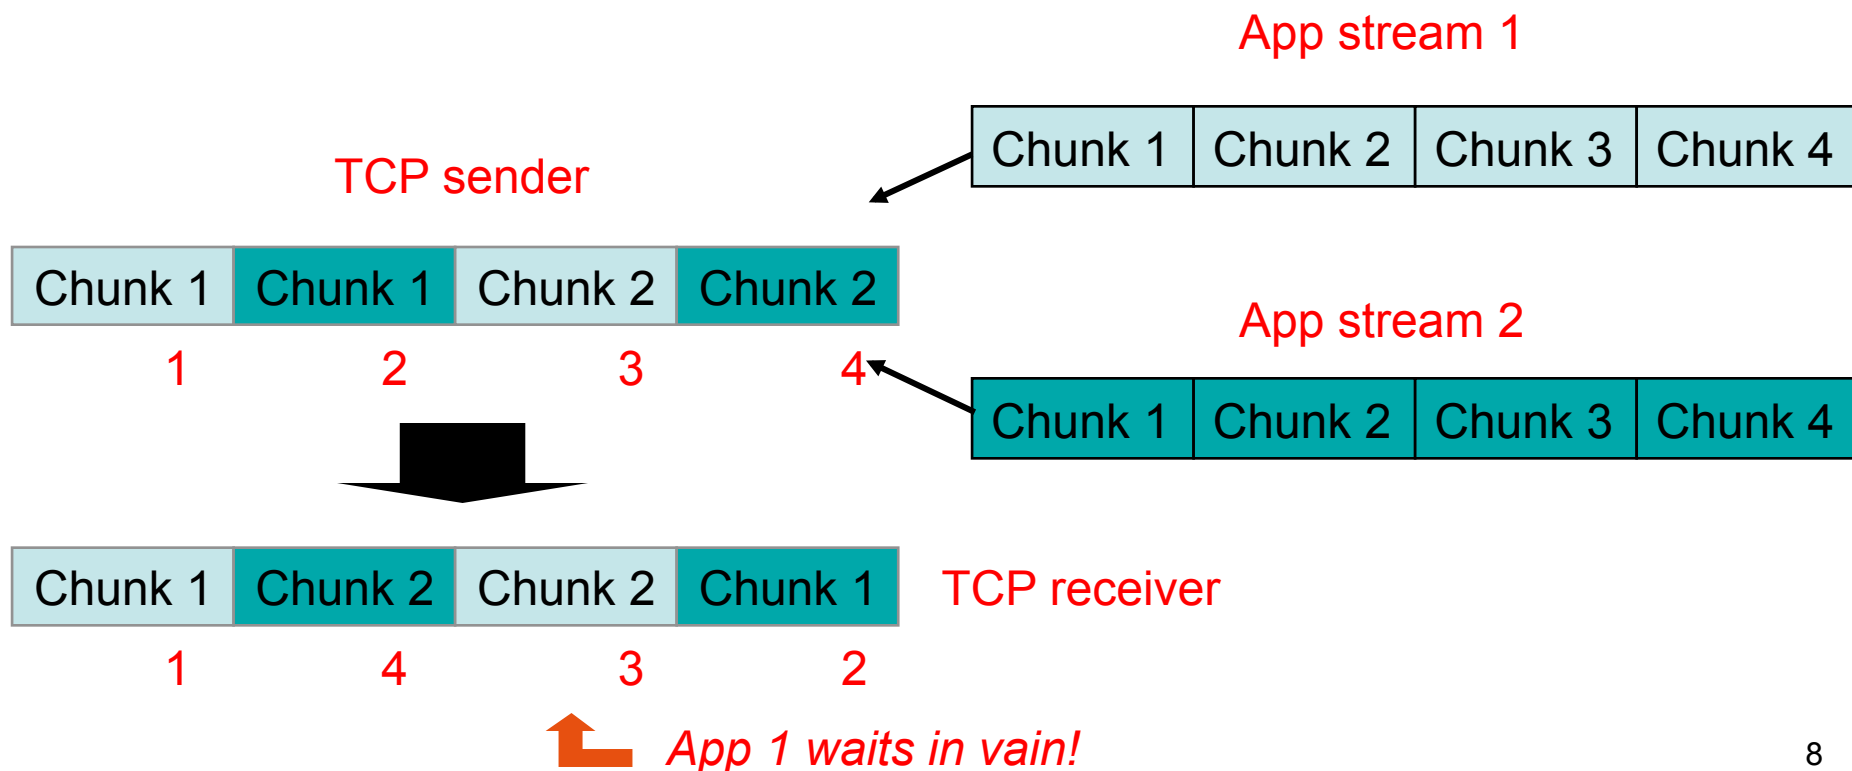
App stream 1

| Chunk 1 | Chunk 2 | Chunk 3 | Chunk 4 |
|---|---|---|---|

TCP sender

| Chunk 1 | Chunk 1 | Chunk 2 | Chunk 2 |
|---|---|---|---|
| 1 | 2 | 3 | 4 |

App stream 2

| Chunk 1 | Chunk 2 | Chunk 3 | Chunk 4 |
|---|---|---|---|

| Chunk 1 | Chunk 2 | Chunk 2 | Chunk 1 |
|---|---|---|---|
| 1 | 4 | 3 | 2 |

TCP receiver

App 1 waits in vain!

8